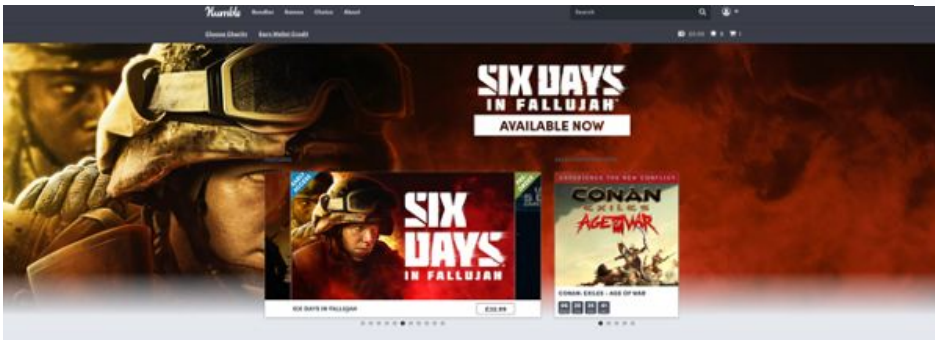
Humble Bundles Games Choice About

Search

Choose Charity Earn Wallet Credit

£0.00

SIX DAYS IN FALLUJAH

AVAILABLE NOW

SIX DAYS IN FALLUJAH

SIX DAYS IN FALLUJAH £31.99

EXPERIENCE THE NEW CONFLICT

CONAN EXILES AGE OF WAR

CONAN: EXILES – AGE OF WAR